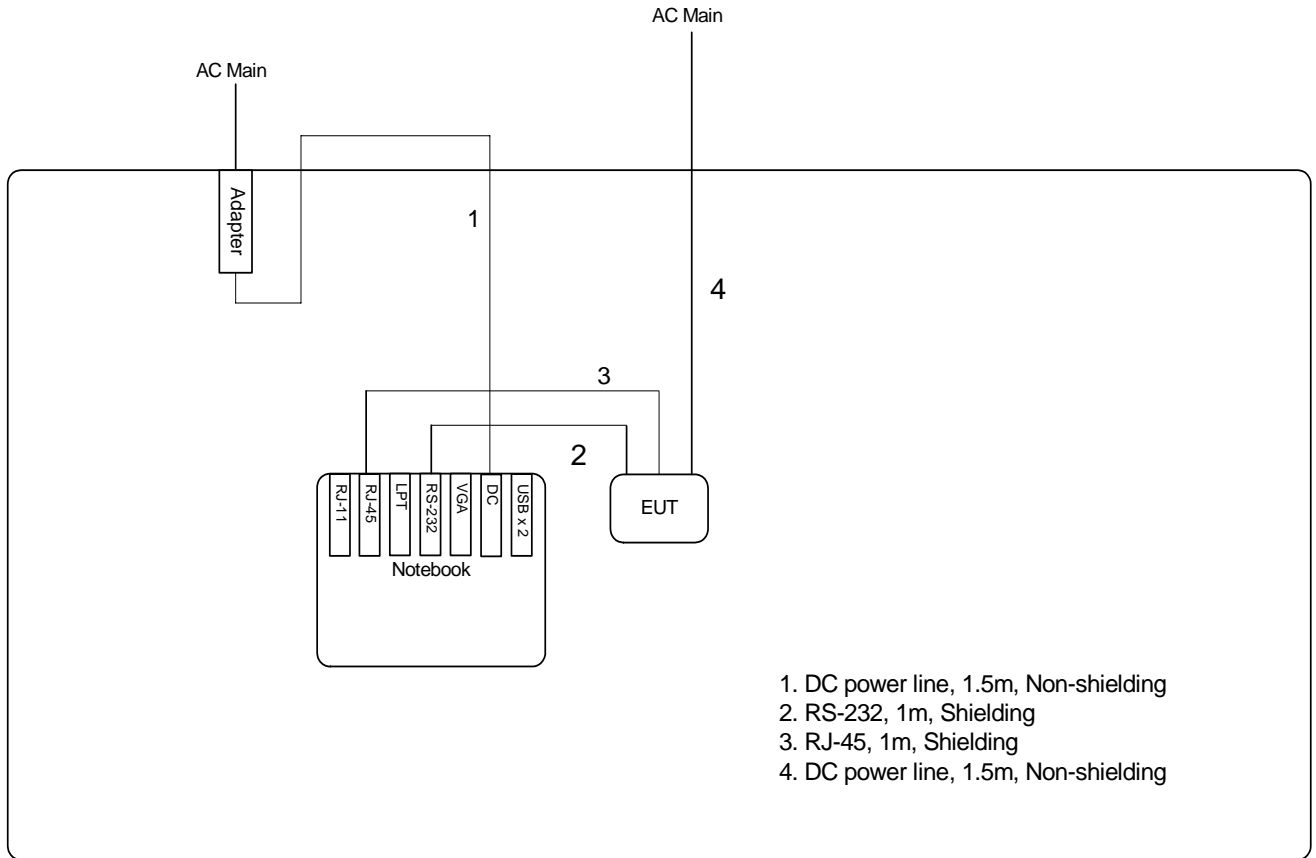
AC Main

AC Main

Adapter

1

4

3

2

RJ-11 RJ-45 LPT RS-232 VGA DC USB x 2

Notebook

EUT

1. DC power line, 1.5m, Non-shielding
2. RS-232, 1m, Shielding
3. RJ-45, 1m, Shielding
4. DC power line, 1.5m, Non-shielding